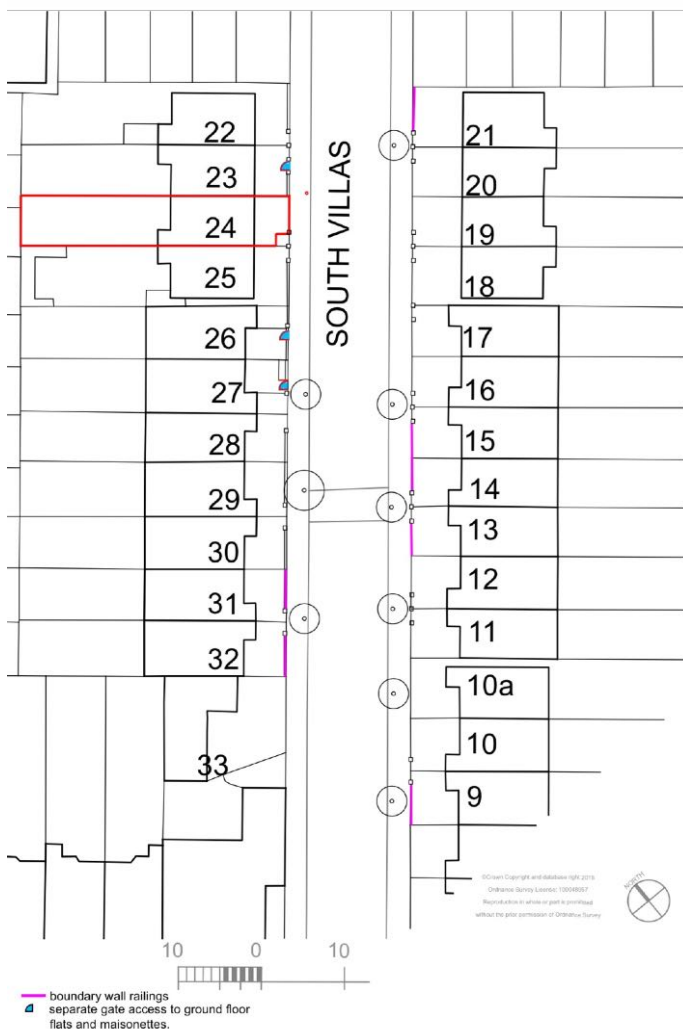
SOUTH VILLAS

22
23
24
25
26
27
28
29
30
31
32
33

21
20
19
18
17
16
15
14
13
12
11
10a
10
9

©Crown Copyright and database right 2019. Ordnance Survey Licence: 100046657. Reproduction in whole or part is prohibited without the prior permission of Ordnance Survey

NORTH

10 0 10

boundary wall railings
separate gate access to ground floor flats and maisonettes.